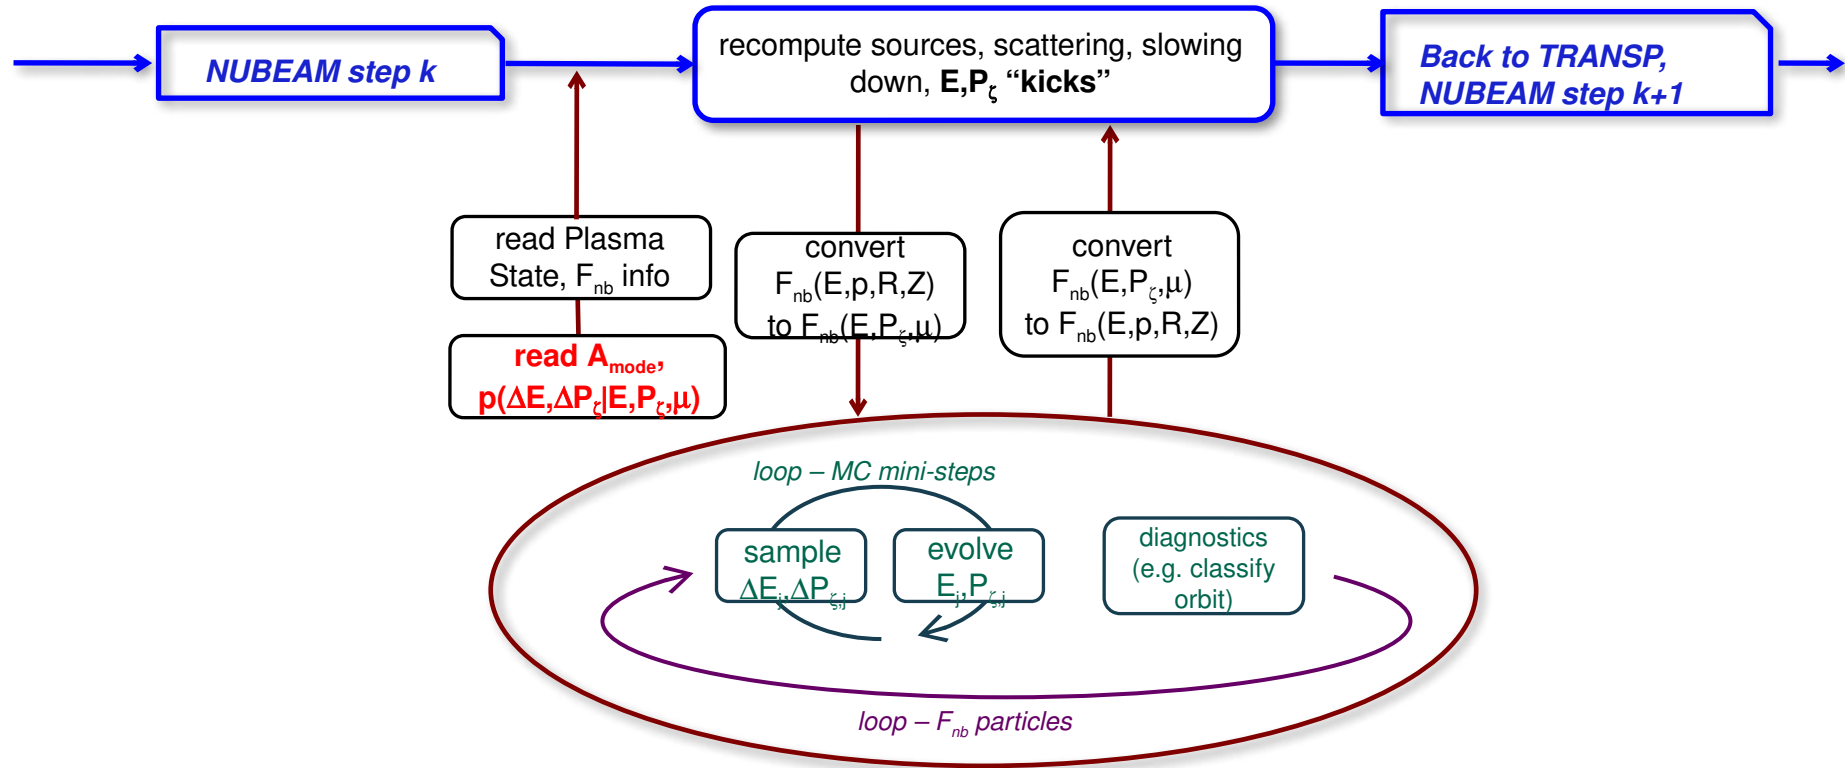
NUBEAM step k

recompute sources, scattering, slowing down, **E,P$_\zeta$ "kicks"**

Back to TRANSP, NUBEAM step k+1

read Plasma State, F$_{nb}$ info

read A$_{mode}$, p($\Delta$E,$\Delta$P$_\zeta$|E,P$_\zeta$,$\mu$)

convert F$_{nb}$(E,p,R,Z) to F$_{nb}$(E,P$_\zeta$,$\mu$)

convert F$_{nb}$(E,P$_\zeta$,$\mu$) to F$_{nb}$(E,p,R,Z)

loop – MC mini-steps

sample $\Delta$E$_j$,$\Delta$P$_{\zeta,j}$

evolve E$_j$,P$_{\zeta,j}$

diagnostics (e.g. classify orbit)

loop – F$_{nb}$ particles